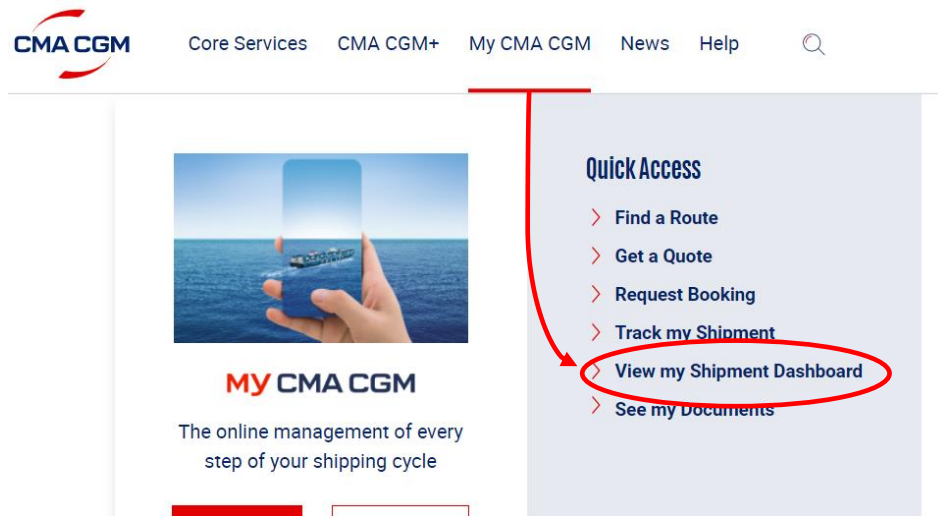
CMA CGM

Core Services CMA CGM+ My CMA CGM News Help

MY CMA CGM

The online management of every step of your shipping cycle

Quick Access

Find a Route

Get a Quote

Request Booking

Track my Shipment

View my Shipment Dashboard

See my Documents